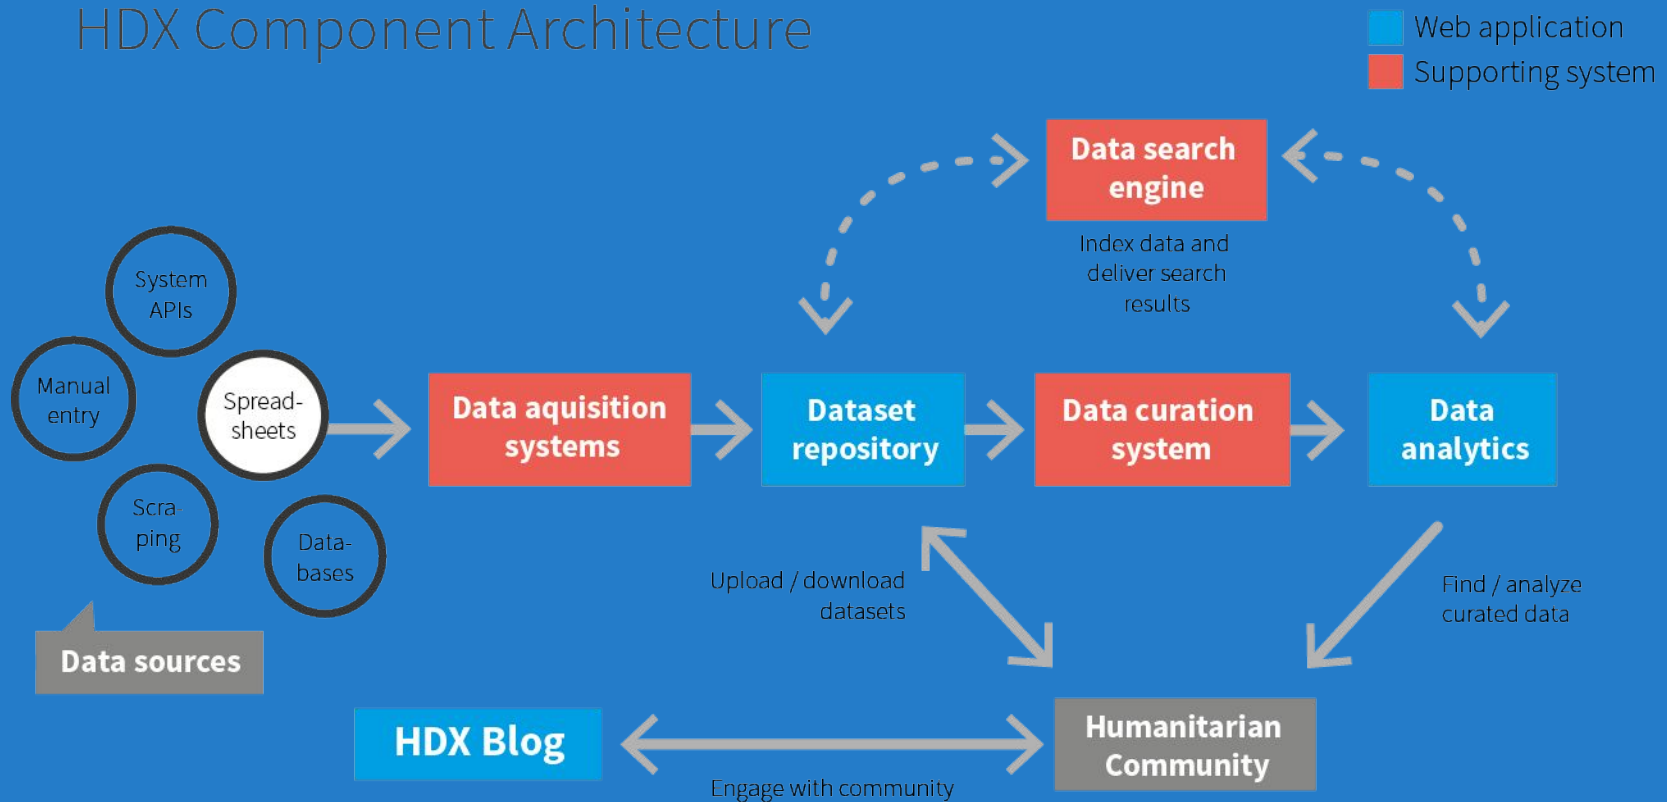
HDX Component Architecture

Web application
Supporting system

Data search engine
Index data and deliver search results

System APIs
Manual entry
Spread-sheets
Scra-ping
Data-bases
Data sources

Data aquisition systems
Dataset repository
Data curation system
Data analytics

Upload / download datasets
Find / analyze curated data

HDX Blog
Humanitarian Community
Engage with community